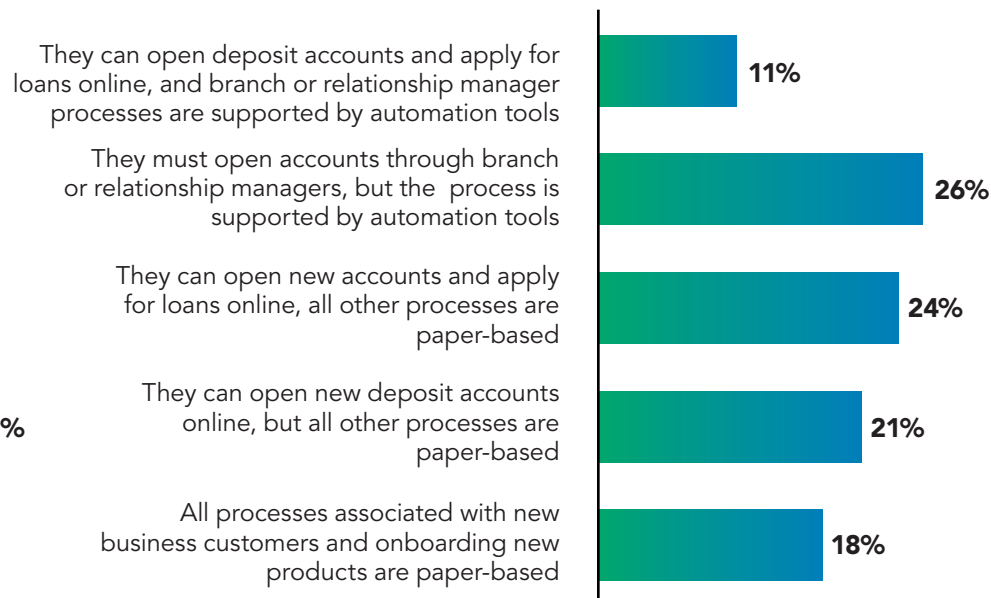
They can open deposit accounts and apply for loans online, and branch or relationship manager processes are supported by automation tools
11%

They must open accounts through branch or relationship managers, but the process is supported by automation tools
26%

They can open new accounts and apply for loans online, all other processes are paper-based
24%

%

They can open new deposit accounts online, but all other processes are paper-based
21%

All processes associated with new business customers and onboarding new products are paper-based
18%